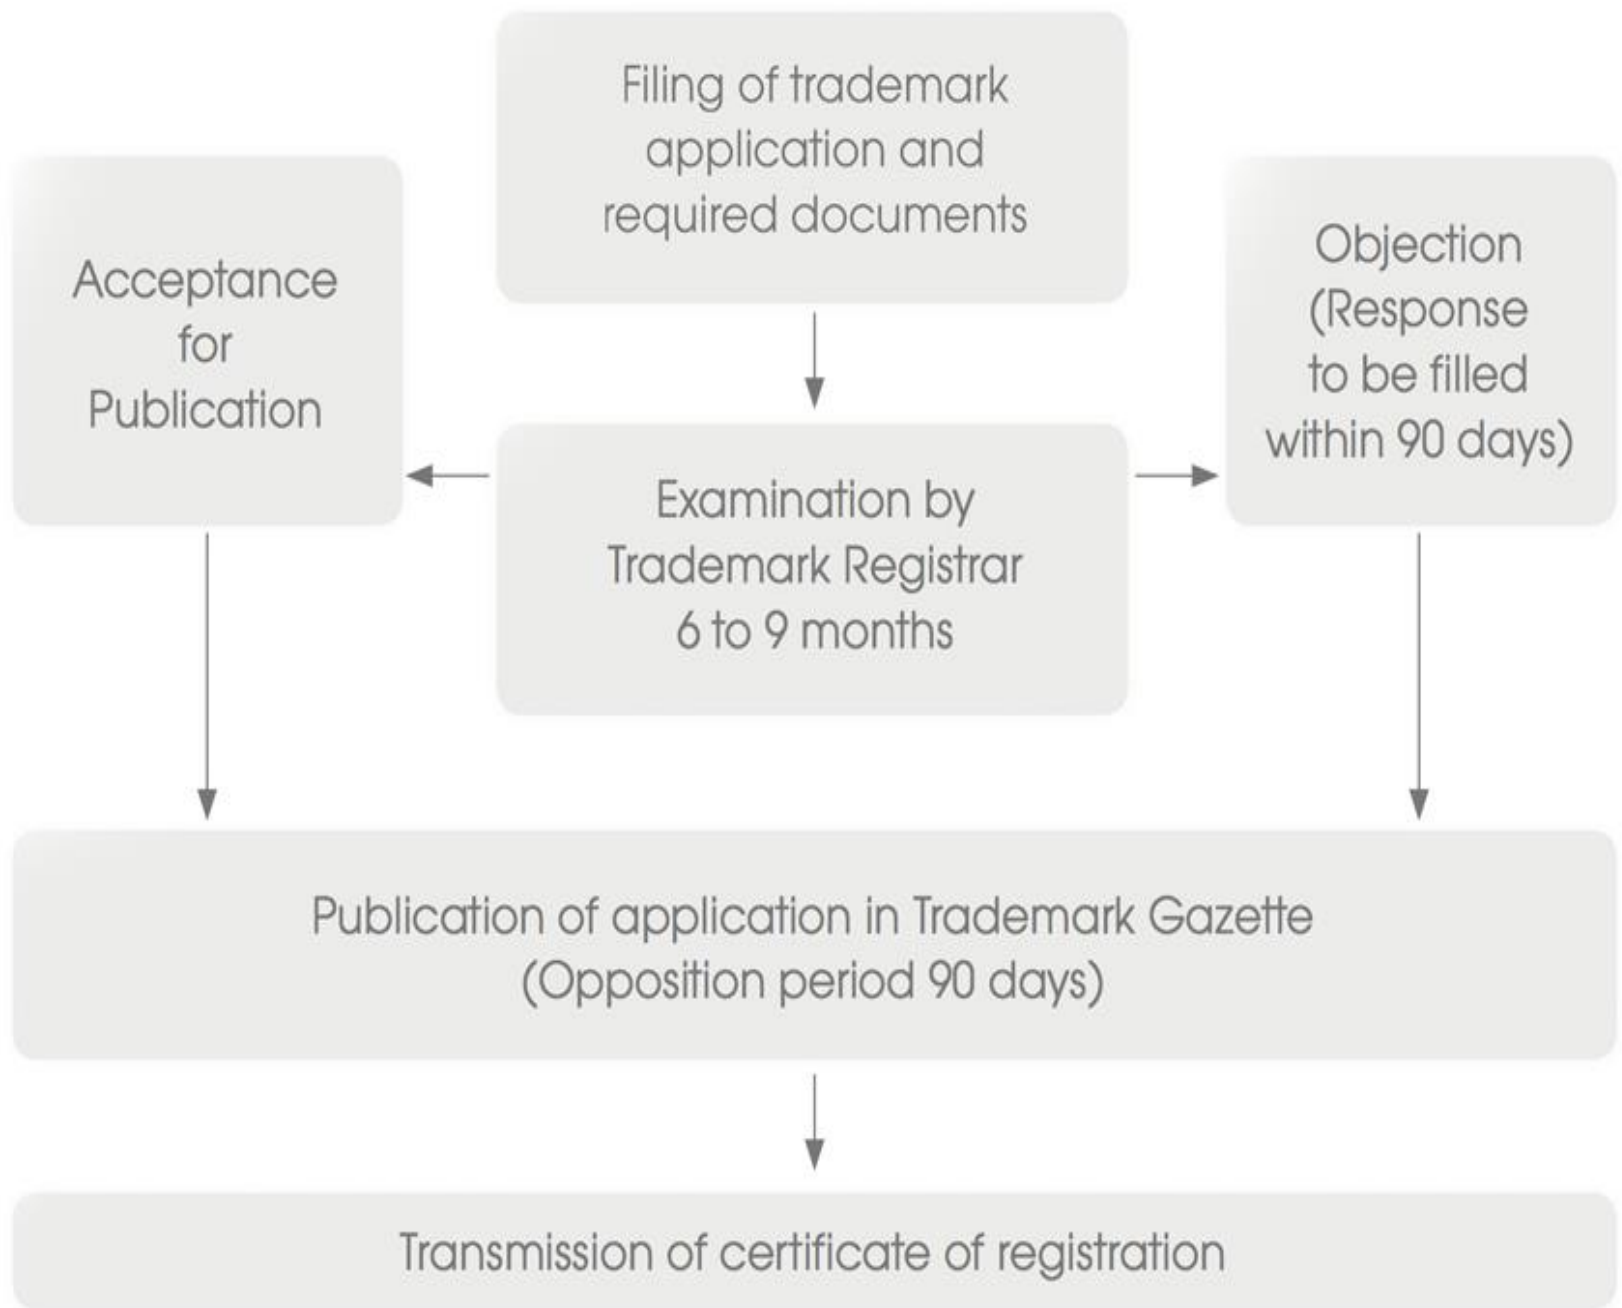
Filing of trademark application and required documents

Acceptance for Publication

Examination by Trademark Registrar 6 to 9 months

Objection (Response to be filled within 90 days)

Publication of application in Trademark Gazette (Opposition period 90 days)

Transmission of certificate of registration